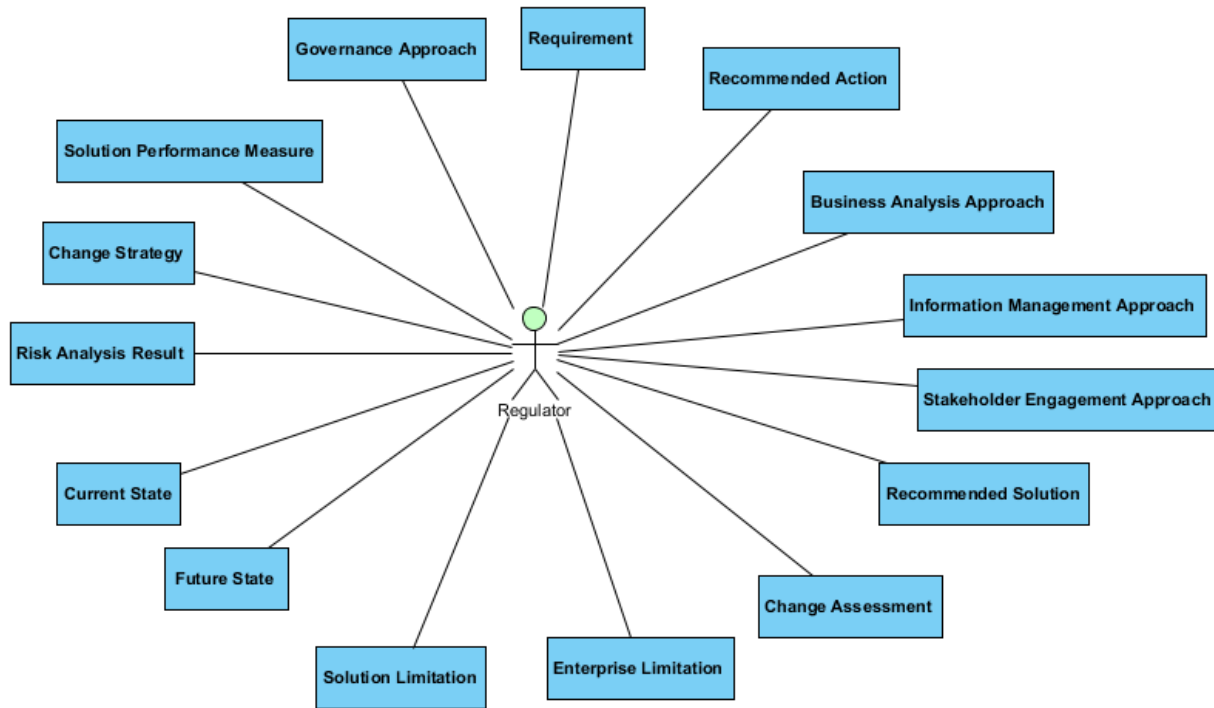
Governance Approach

Requirement

Recommended Action

Solution Performance Measure

Business Analysis Approach

Change Strategy

Information Management Approach

Risk Analysis Result

Regulator

Stakeholder Engagement Approach

Current State

Recommended Solution

Future State

Change Assessment

Solution Limitation

Enterprise Limitation